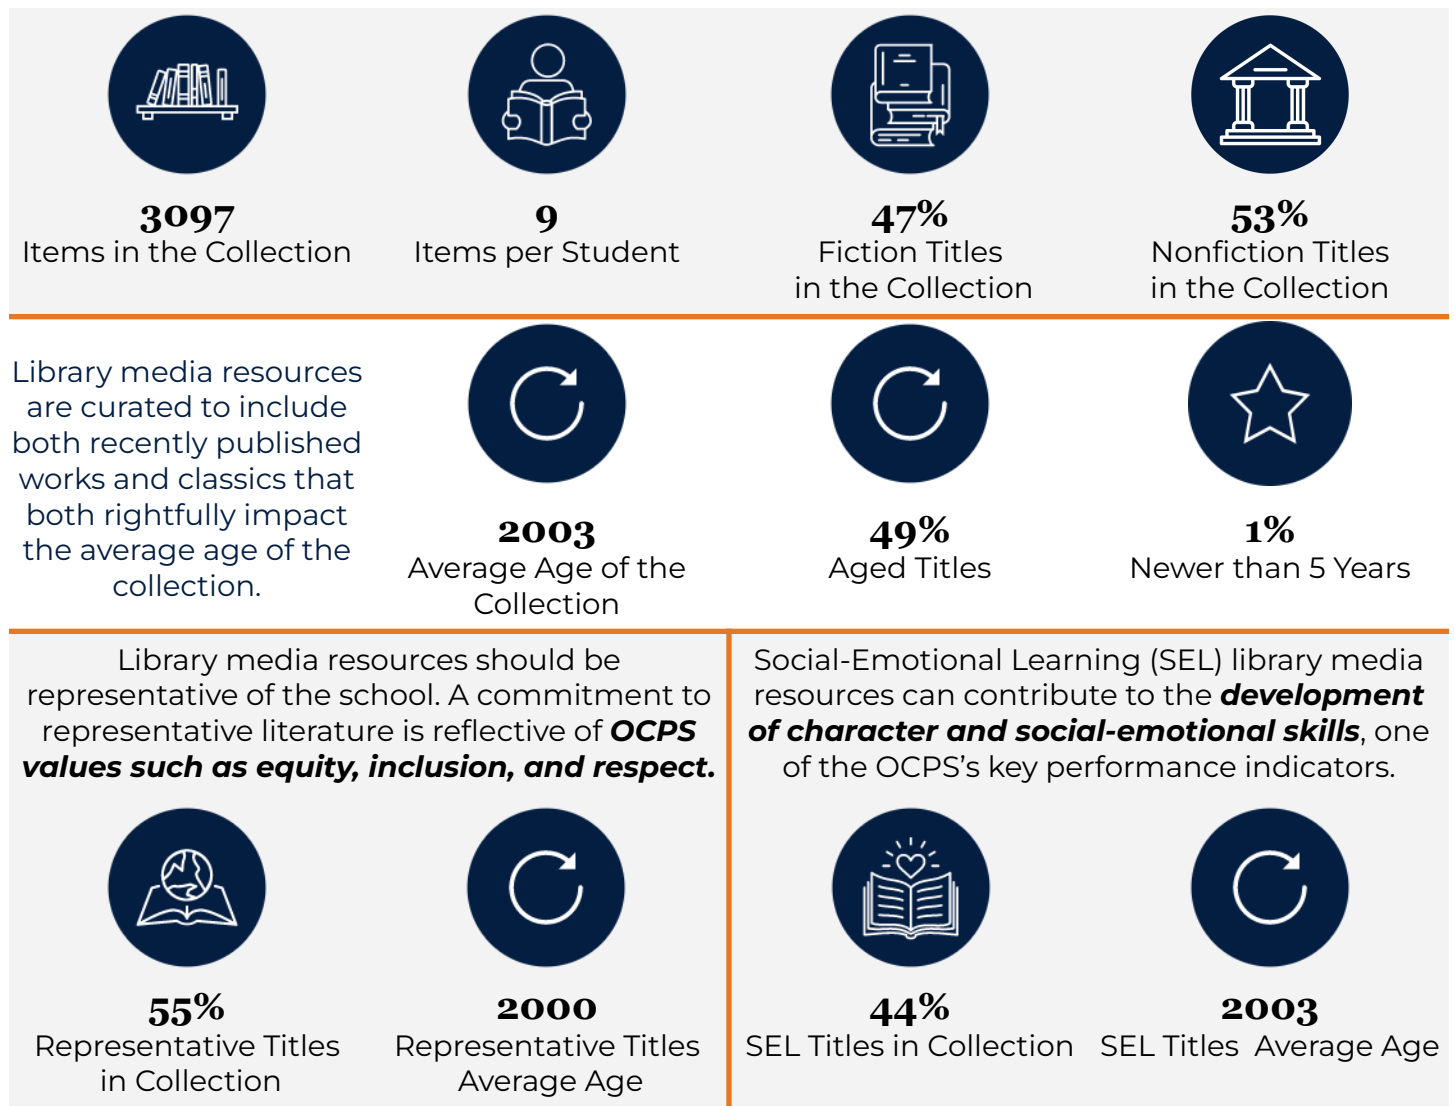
**3097**
Items in the Collection

**9**
Items per Student

**47%**
Fiction Titles in the Collection

**53%**
Nonfiction Titles in the Collection

Library media resources are curated to include both recently published works and classics that both rightfully impact the average age of the collection.

**2003**
Average Age of the Collection

**49%**
Aged Titles

**1%**
Newer than 5 Years

Library media resources should be representative of the school. A commitment to representative literature is reflective of ***OCPS values such as equity, inclusion, and respect.***

**55%**
Representative Titles in Collection

**2000**
Representative Titles Average Age

Social-Emotional Learning (SEL) library media resources can contribute to the ***development of character and social-emotional skills***, one of the OCPS's key performance indicators.

**44%**
SEL Titles in Collection

**2003**
SEL Titles Average Age